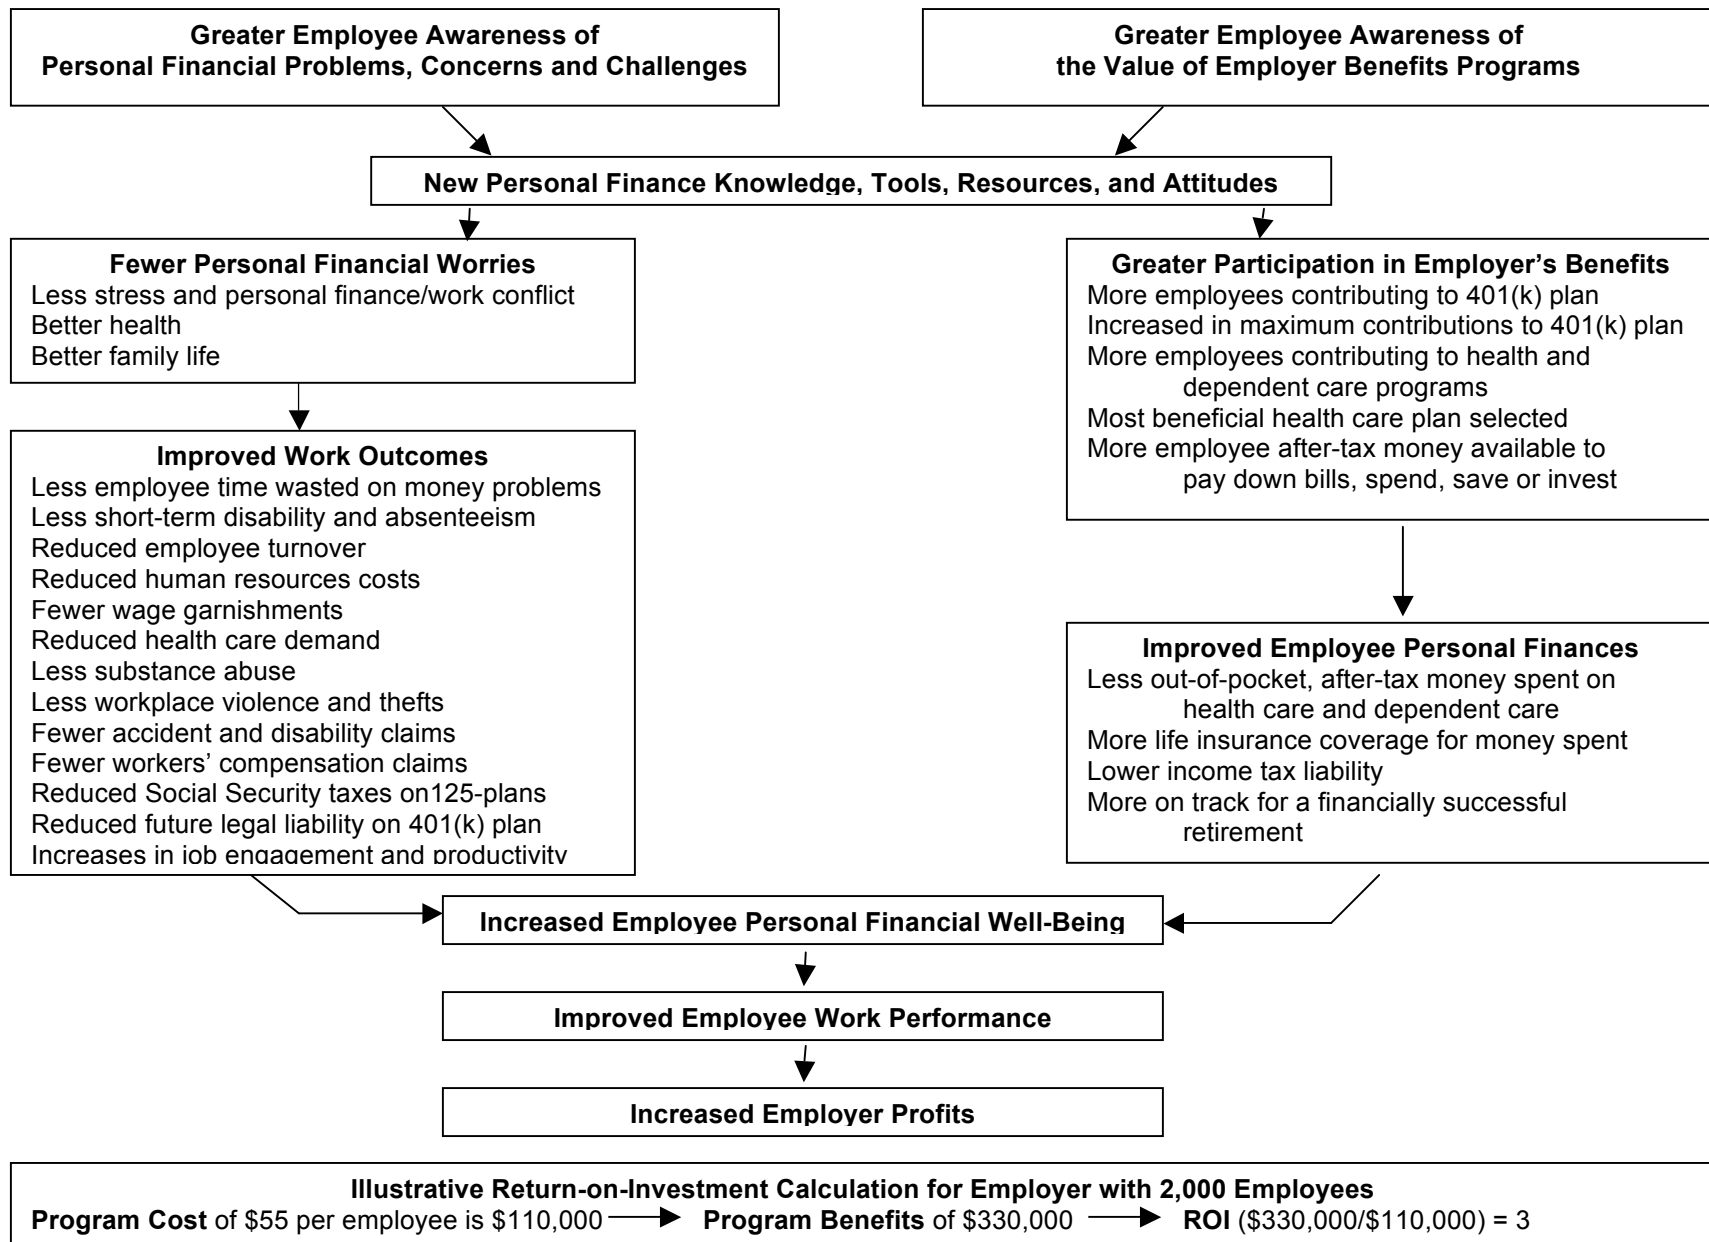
Greater Employee Awareness of Personal Financial Problems, Concerns and Challenges

Greater Employee Awareness of the Value of Employer Benefits Programs

New Personal Finance Knowledge, Tools, Resources, and Attitudes

Fewer Personal Financial Worries
Less stress and personal finance/work conflict
Better health
Better family life

Improved Work Outcomes
Less employee time wasted on money problems
Less short-term disability and absenteeism
Reduced employee turnover
Reduced human resources costs
Fewer wage garnishments
Reduced health care demand
Less substance abuse
Less workplace violence and thefts
Fewer accident and disability claims
Fewer workers' compensation claims
Reduced Social Security taxes on125-plans
Reduced future legal liability on 401(k) plan
Increases in job engagement and productivity

Greater Participation in Employer's Benefits
More employees contributing to 401(k) plan
Increased in maximum contributions to 401(k) plan
More employees contributing to health and dependent care programs
Most beneficial health care plan selected
More employee after-tax money available to pay down bills, spend, save or invest

Improved Employee Personal Finances
Less out-of-pocket, after-tax money spent on health care and dependent care
More life insurance coverage for money spent
Lower income tax liability
More on track for a financially successful retirement

Increased Employee Personal Financial Well-Being

Improved Employee Work Performance

Increased Employer Profits

Illustrative Return-on-Investment Calculation for Employer with 2,000 Employees
Program Cost of \$55 per employee is \$110,000 Program Benefits of \$330,000 ROI (\$330,000/\$110,000) = 3